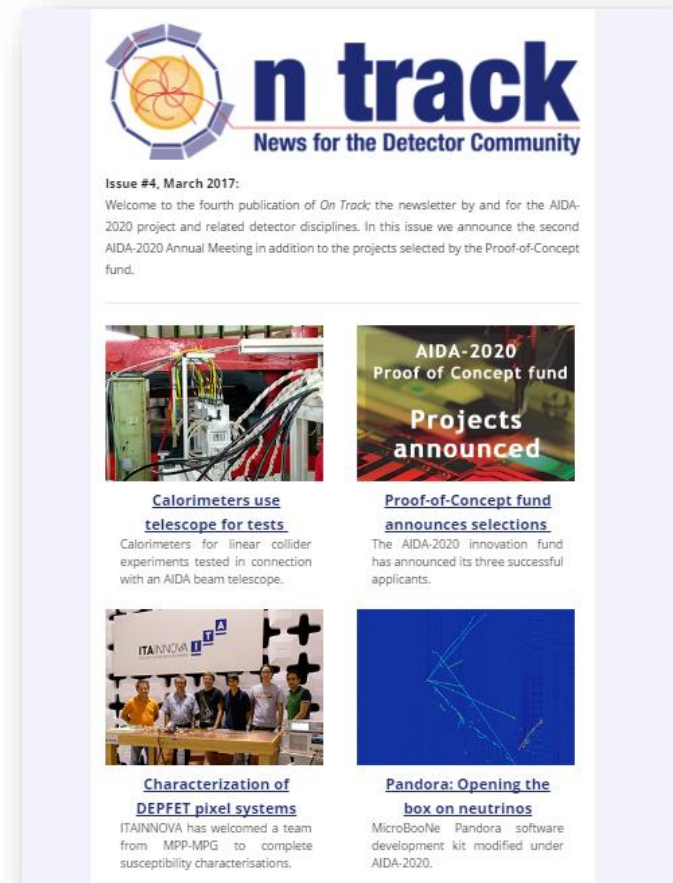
n track
News for the Detector Community

Issue #4, March 2017:
Welcome to the fourth publication of On Track; the newsletter by and for the AIDA-2020 project and related detector disciplines. In this issue we announce the second AIDA-2020 Annual Meeting in addition to the projects selected by the Proof-of-Concept fund.

AIDA-2020
Proof of Concept fund
Projects announced

Calorimeters use telescope for tests
Calorimeters for linear collider experiments tested in connection with an AIDA beam telescope.

Proof-of-Concept fund announces selections
The AIDA-2020 innovation fund has announced its three successful applicants.

ITAINNOVA ITA

Characterization of DEPFET pixel systems
ITAINNOVA has welcomed a team from MPP-MPG to complete susceptibility characterisations.

Pandora: Opening the box on neutrinos
MicroBooNe Pandora software development kit modified under AIDA-2020.